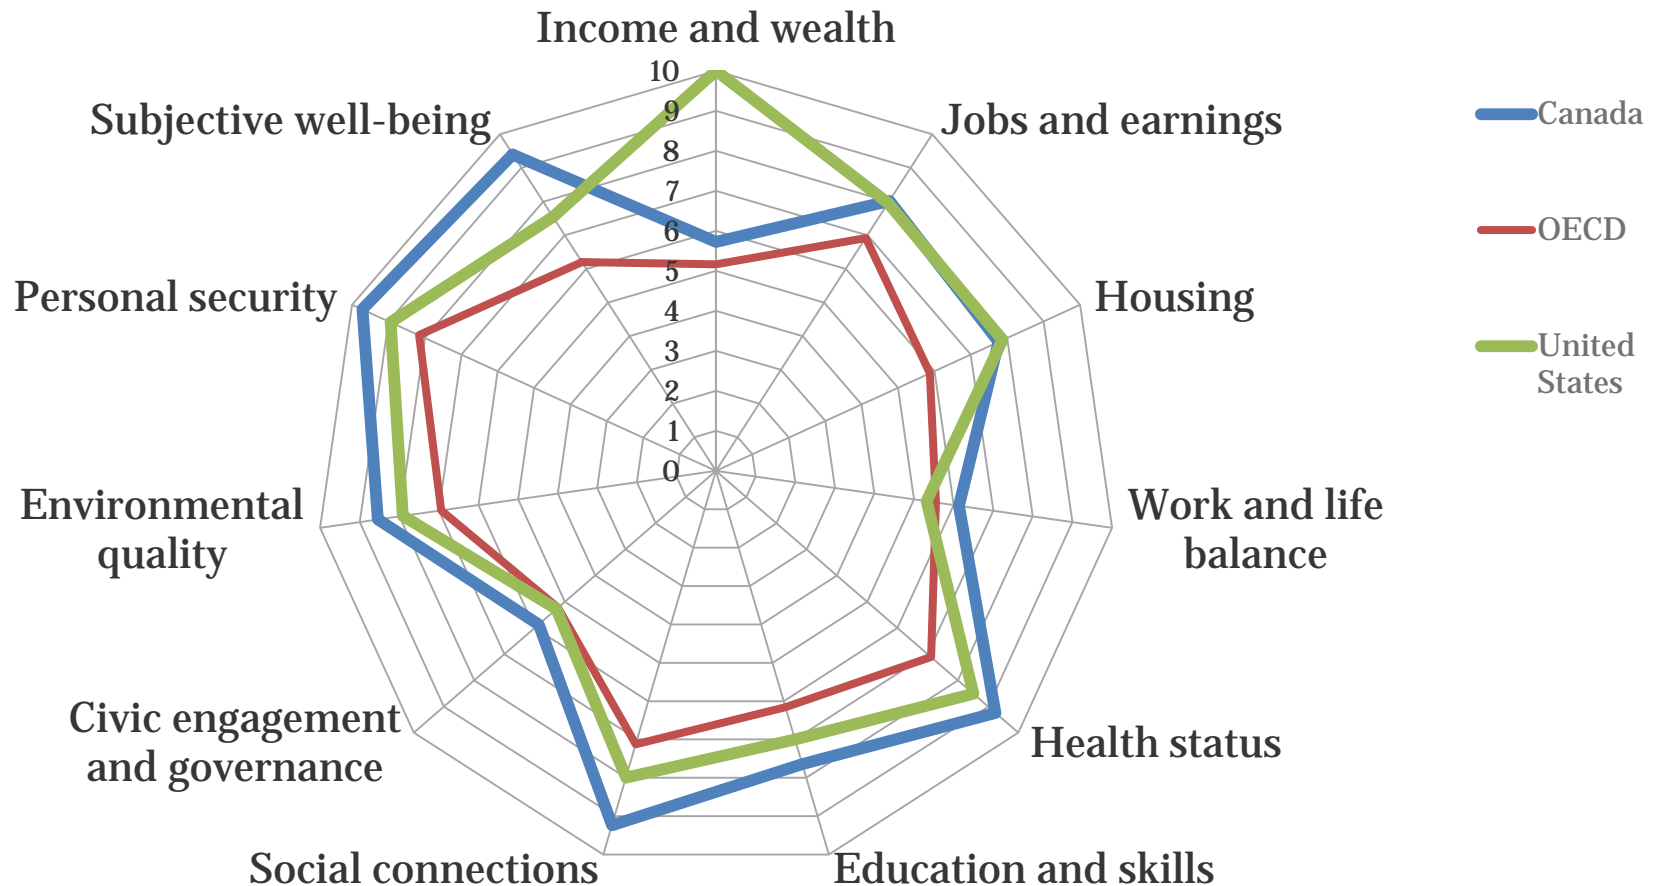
Income and wealth

10
9
8
7
6
5
4
3
2
1
0

Jobs and earnings

Housing

Work and life balance

Health status

Education and skills

Social connections

Civic engagement and governance

Environmental quality

Personal security

Subjective well-being

Canada

OECD

United States